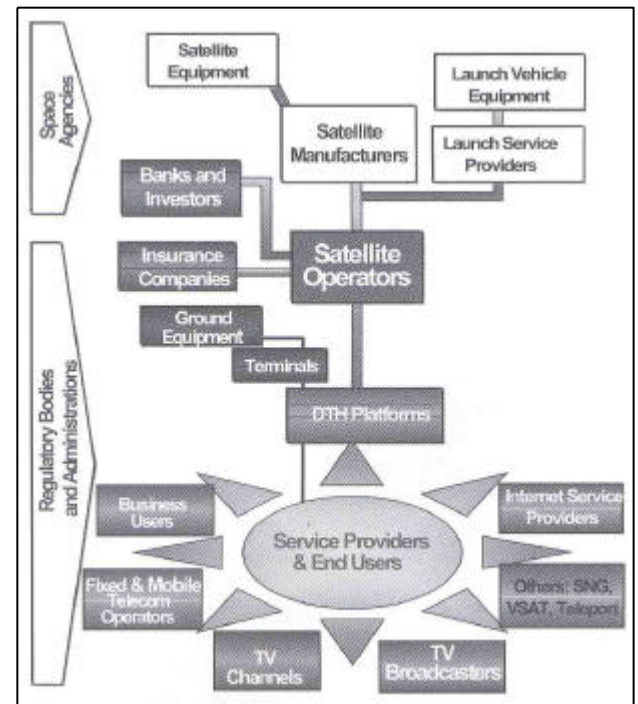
Space Agencies

Satellite Equipment

Launch Vehicle Equipment

Satellite Manufacturers

Launch Service Providers

Banks and Investors

Regulatory Bodies and Administrations

Insurance Companies

Satellite Operators

Ground Equipment

Terminals

DTH Platforms

Business Users

Internet Service Providers

Service Providers & End Users

Fixed & Mobile Telecom Operators

Others: SNG, VSAT, Teleport

TV Channels

TV Broadcasters